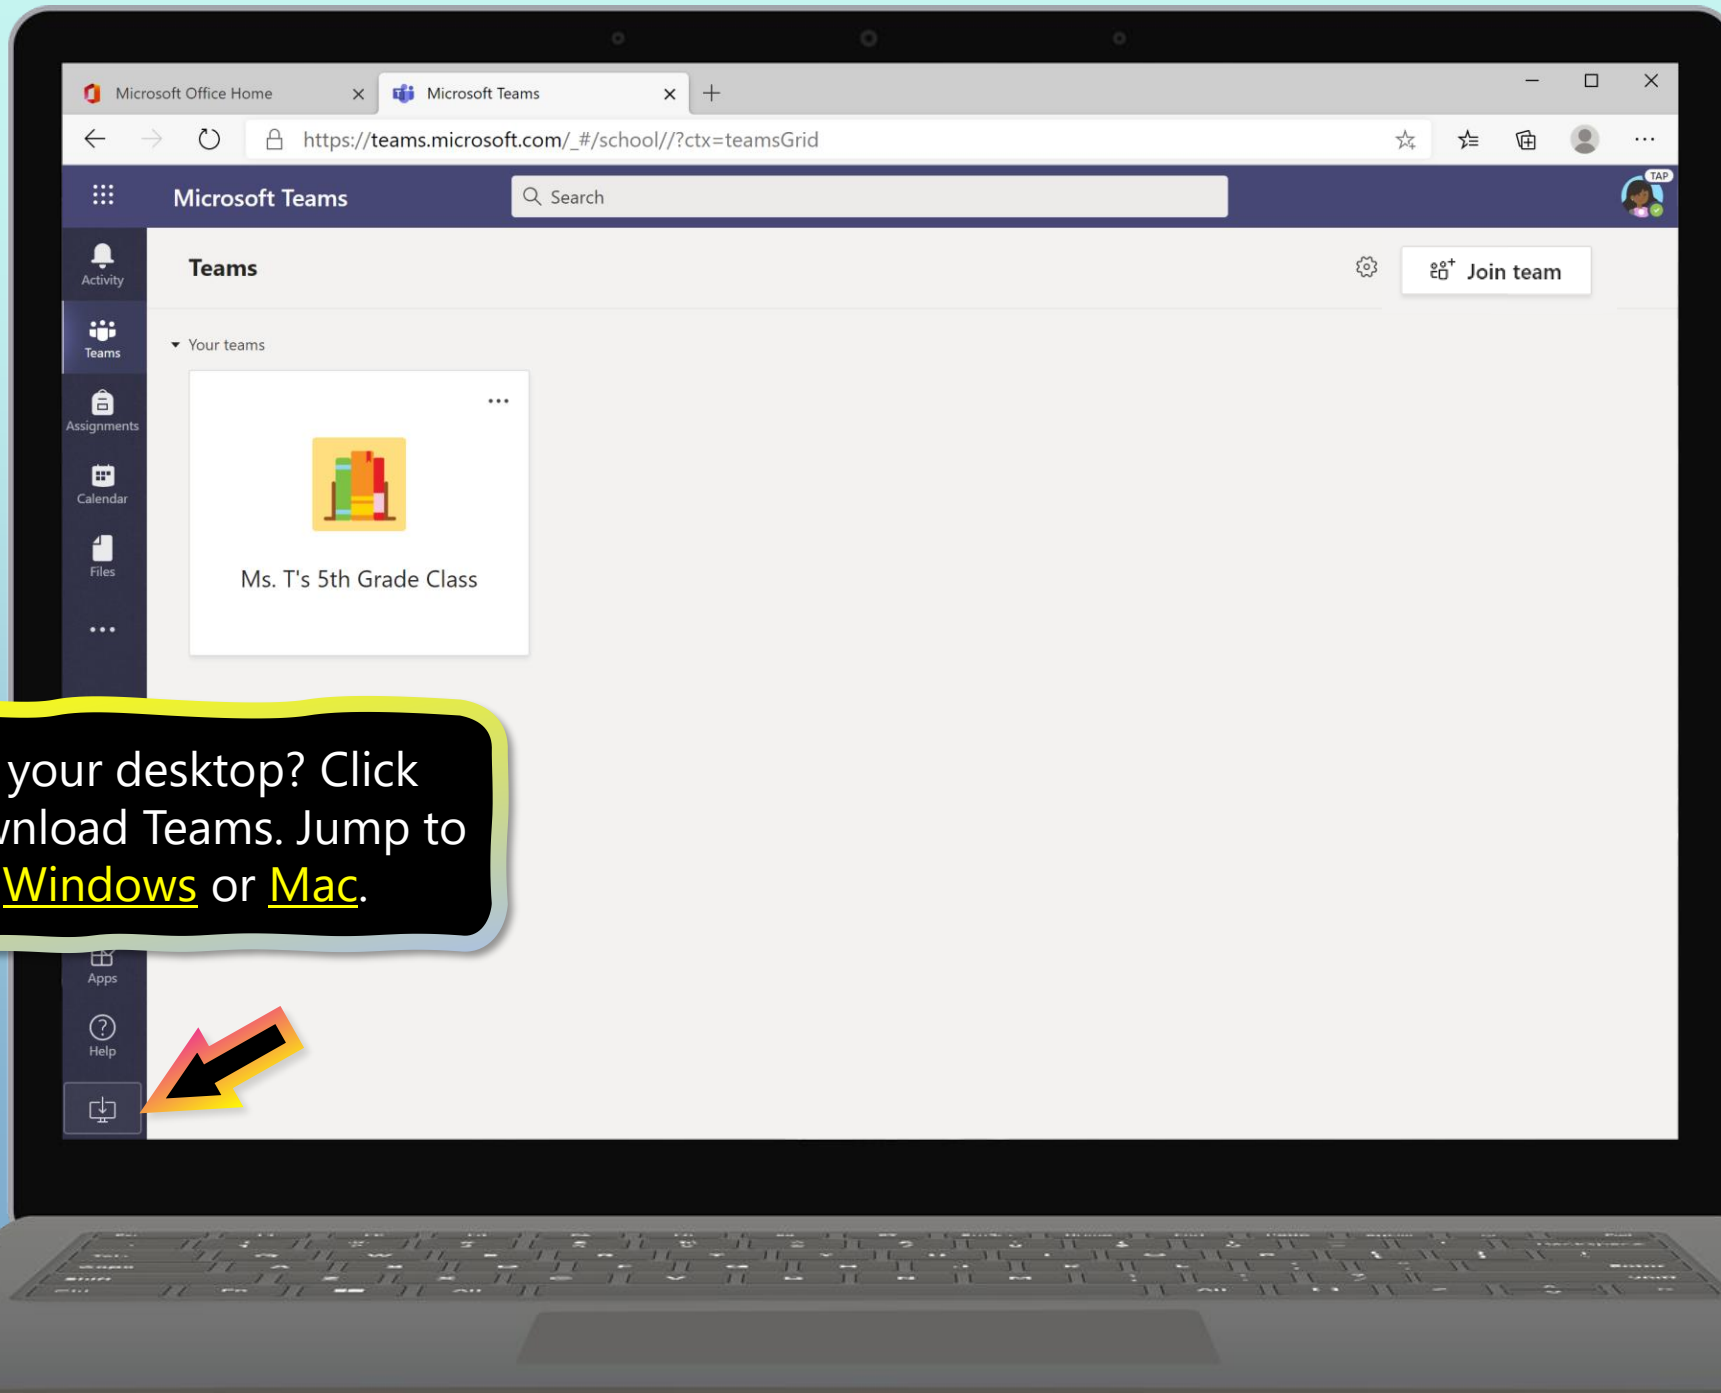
Microsoft Office Home

Microsoft Teams

https://teams.microsoft.com/_#/school//?ctx=teamsGrid

Microsoft Teams

Search

TAP

Activity

Teams

Assignments

Calendar

Files

...

Teams

Join team

Your teams

...

Ms. T's 5th Grade Class

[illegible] your desktop? Click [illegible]nload Teams. Jump to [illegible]Windows or Mac.

Apps

Help